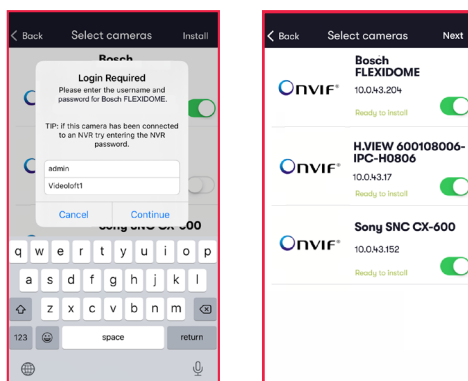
Back Select cameras Install

Bosch

Login Required

Please enter the username and password for Bosch FLEXIDOME.

TIP: if this camera has been connected to an NVR try entering the NVR password.

admin

Videoloft1

Cancel Continue

Sony SNC CX-600

q w e r t y u i o p

a s d f g h j k l

z x c v b n m

123 space return

Back Select cameras Next

ONVIF®

Bosch FLEXIDOME

10.0.43.204

Ready to Install

ONVIF®

H.VIEW 600108006-IPC-H0806

10.0.43.17

Ready to Install

ONVIF®

Sony SNC CX-600

10.0.43.152

Ready to Install